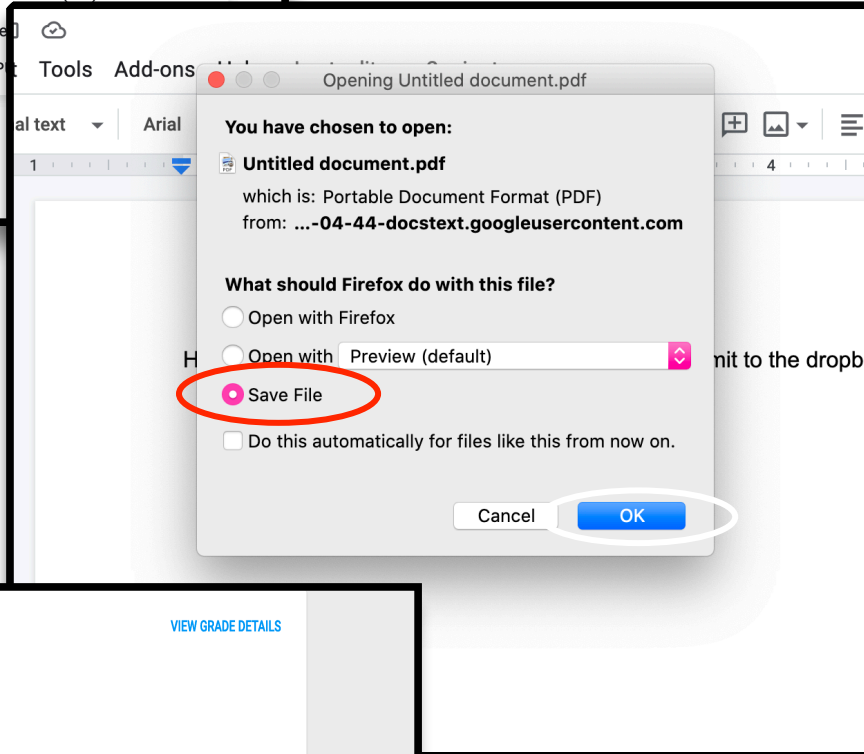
t Tools Add-ons

al text Arial

1 4

Opening Untitled document.pdf

You have chosen to open:

Untitled document.pdf

which is: Portable Document Format (PDF)

from: ...-04-44-docstext.googleusercontent.com

What should Firefox do with this file?

Open with Firefox

Open with Preview (default)

Save File

Do this automatically for files like this from now on.

Cancel OK

H mit to the dropb

VIEW GRADE DETAILS